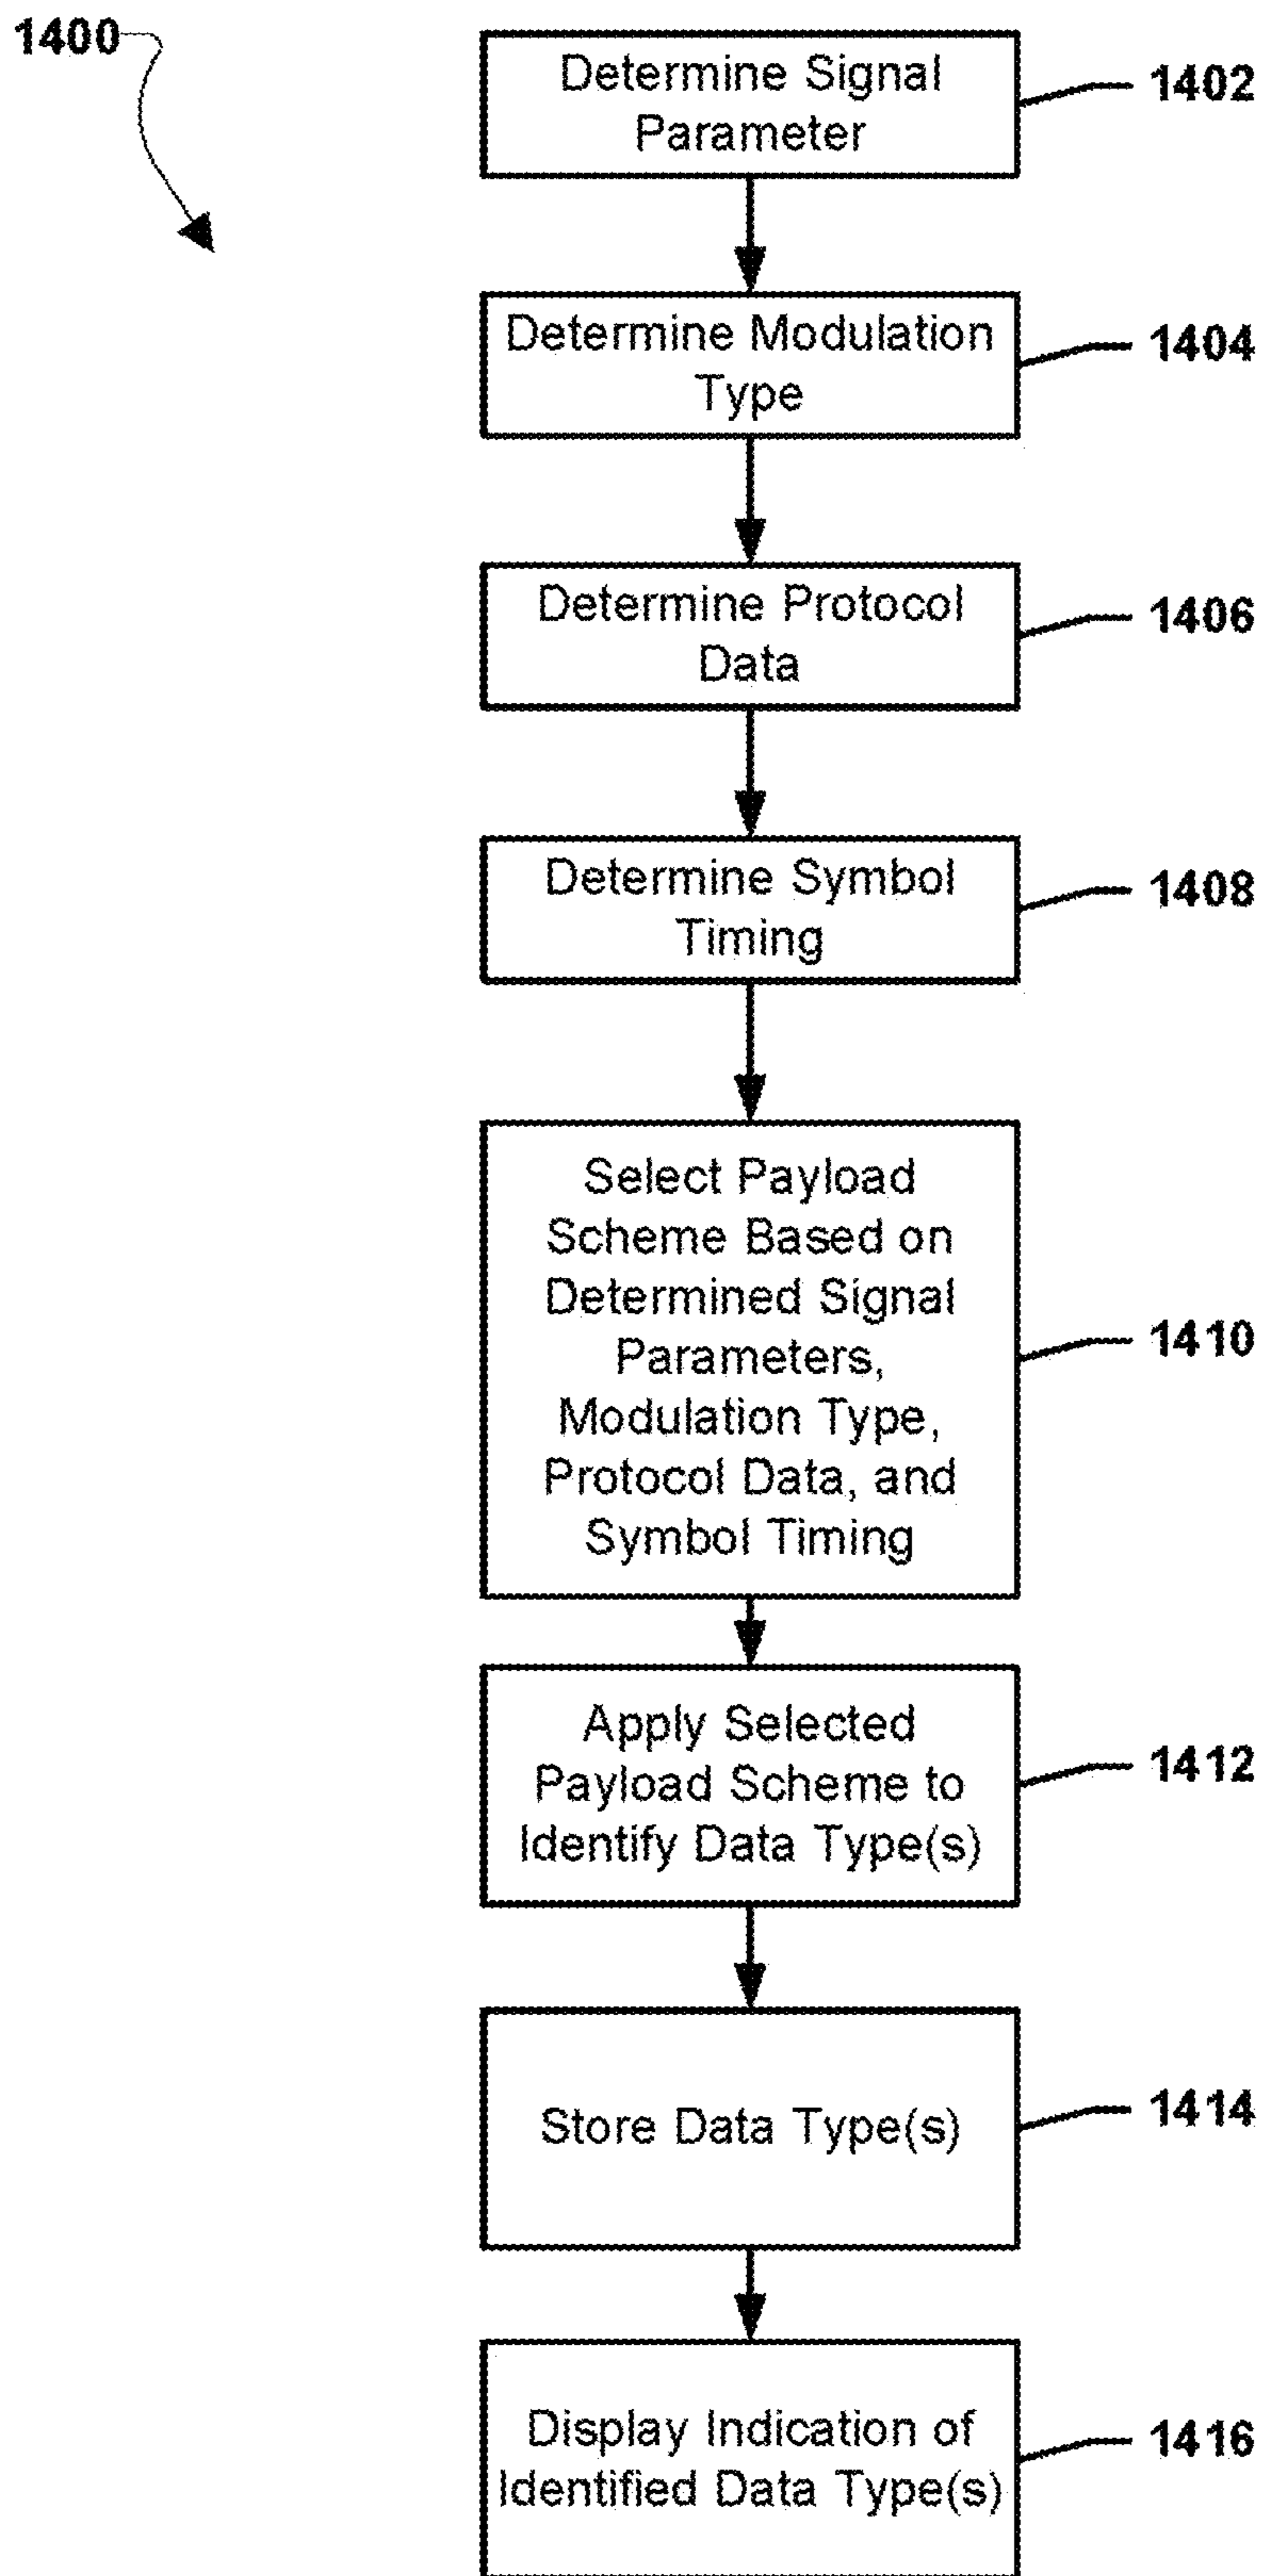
1400

Determine Signal Parameter

1402

Determine Modulation Type

1404

Determine Protocol Data

1406

Determine Symbol Timing

1408

Select Payload Scheme Based on Determined Signal Parameters, Modulation Type, Protocol Data, and Symbol Timing

1410

Apply Selected Payload Scheme to Identify Data Type(s)

1412

Store Data Type(s)

1414

Display Indication of Identified Data Type(s)

1416